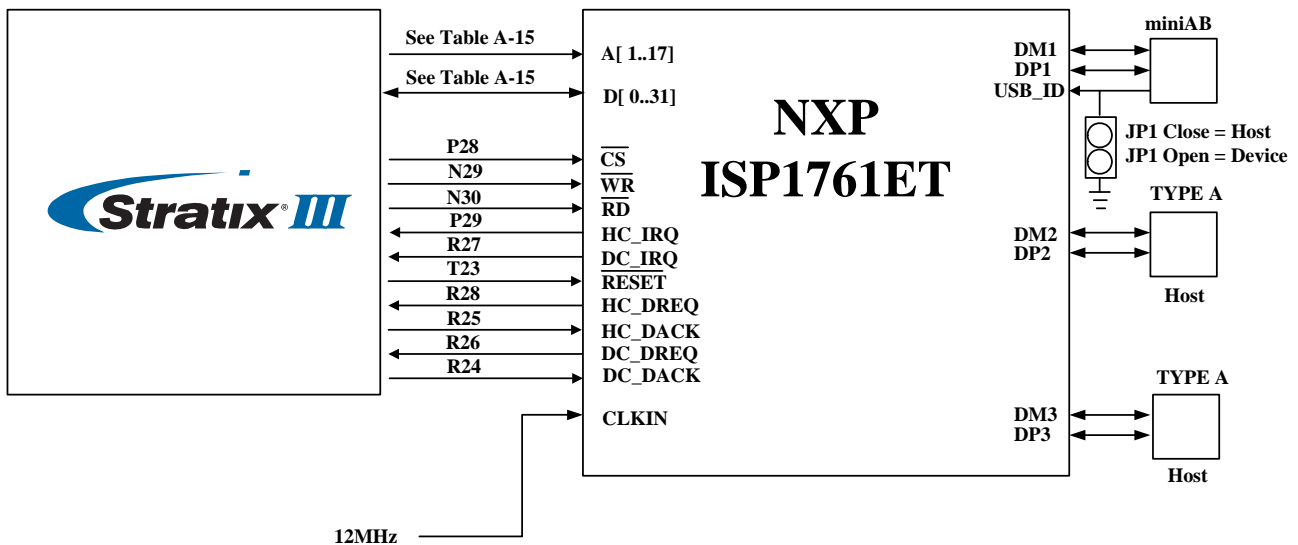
Stratix® III

See Table A-15
See Table A-15
P28
N29
N30
P29
R27
T23
R28
R25
R26
R24

A[ 1..17]
D[ 0..31]
$\overline{CS}$
$\overline{WR}$
$\overline{RD}$
HC_IRQ
DC_IRQ
$\overline{RESET}$
HC_DREQ
HC_DACK
DC_DREQ
DC_DACK
CLKIN

NXP
ISP1761ET

DM1
DP1
USB_ID
DM2
DP2
DM3
DP3

miniAB
JP1 Close = Host
JP1 Open = Device
TYPE A
Host
TYPE A
Host

12MHz